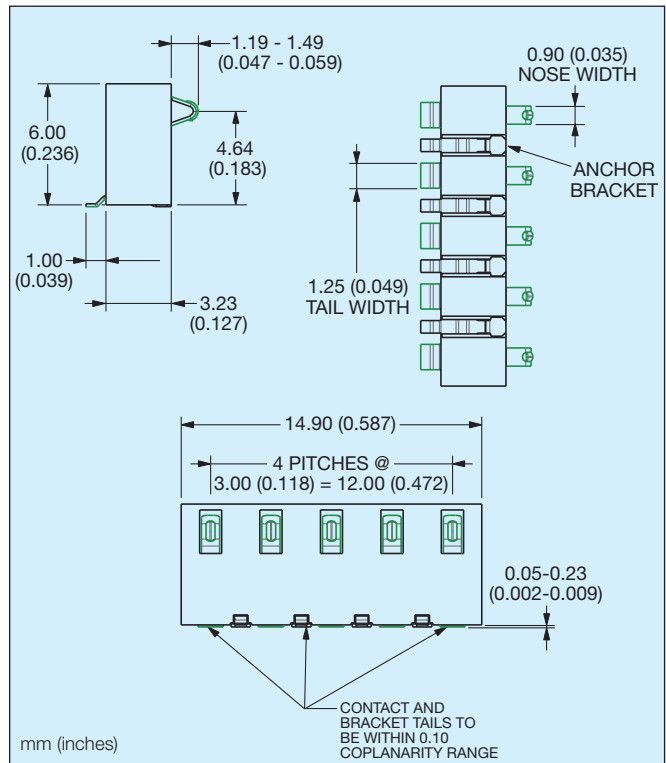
1.19 - 1.49
(0.047 - 0.059)

6.00
(0.236)

4.64
(0.183)

1.00
(0.039)

3.23
(0.127)

0.90 (0.035)
NOSE WIDTH

ANCHOR
BRACKET

1.25 (0.049)
TAIL WIDTH

14.90 (0.587)

4 PITCHES @
3.00 (0.118) = 12.00 (0.472)

0.05-0.23
(0.002-0.009)

CONTACT AND
BRACKET TAILS TO
BE WITHIN 0.10
COPLANARITY RANGE

mm (inches)